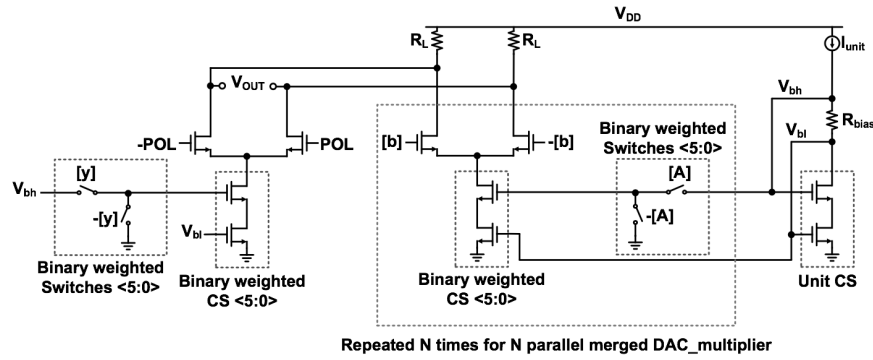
$V_{DD}$

$R_L$

$R_L$

$I_{unit}$

$V_{OUT}$

$V_{bh}$

$R_{bias}$

-POL

POL

[b]

-[b]

Binary weighted Switches <5:0>

$V_{bl}$

$V_{bh}$

[y]

-[y]

$V_{bl}$

[A]

-[A]

Binary weighted Switches <5:0>

Binary weighted CS <5:0>

Binary weighted CS <5:0>

Unit CS

Repeated N times for N parallel merged DAC_multiplier